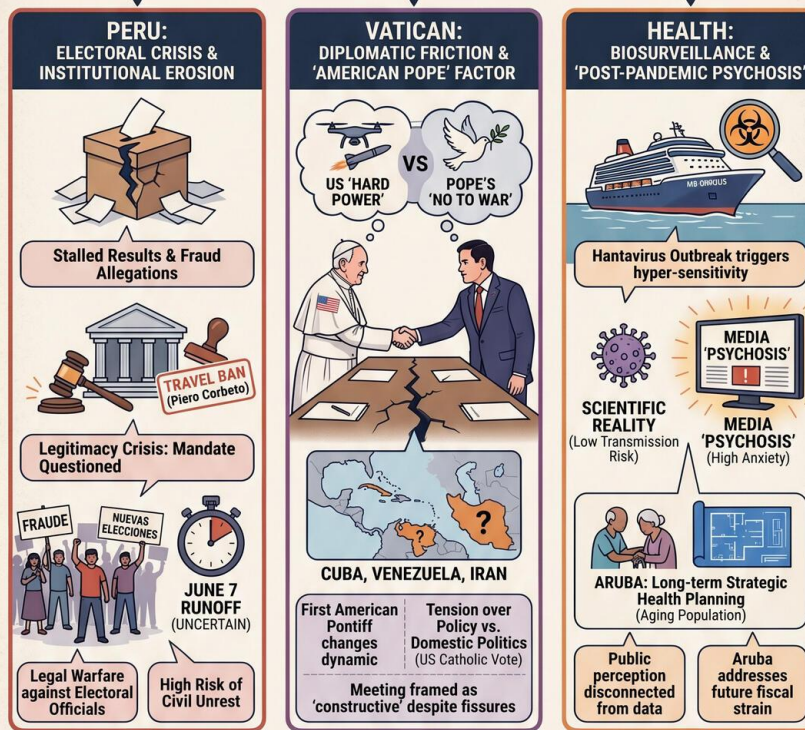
PERU:
ELECTORAL CRISIS & INSTITUTIONAL EROSION

Stalled Results & Fraud Allegations

TRAVEL BAN
(Piero Corbeto)

Legitimacy Crisis: Mandate Questioned

FRAUDE

NUEVAS ELECCIONES

JUNE 7 RUNOFF
(UNCERTAIN)

Legal Warfare against Electoral Officials

High Risk of Civil Unrest

VATICAN:
DIPLOMATIC FRICTION & 'AMERICAN POPE' FACTOR

US 'HARD POWER'

VS

POPE'S 'NO TO WAR'

?

?

CUBA, VENEZUELA, IRAN

First American Pontiff changes dynamic

Tension over Policy vs. Domestic Politics
(US Catholic Vote)

Meeting framed as 'constructive' despite fissures

HEALTH:
BIOSURVEILLANCE & 'POST-PANDEMIC PSYCHOSIS'

MB ONRGUS

Hantavirus Outbreak triggers hyper-sensitivity

MEDIA 'PSYCHOSIS'

SCIENTIFIC REALITY
(Low Transmission Risk)

MEDIA 'PSYCHOSIS'
(High Anxiety)

ARUBA: Long-term Strategic Health Planning
(Aging Population)

Public perception disconnected from data

Aruba addresses future fiscal strain